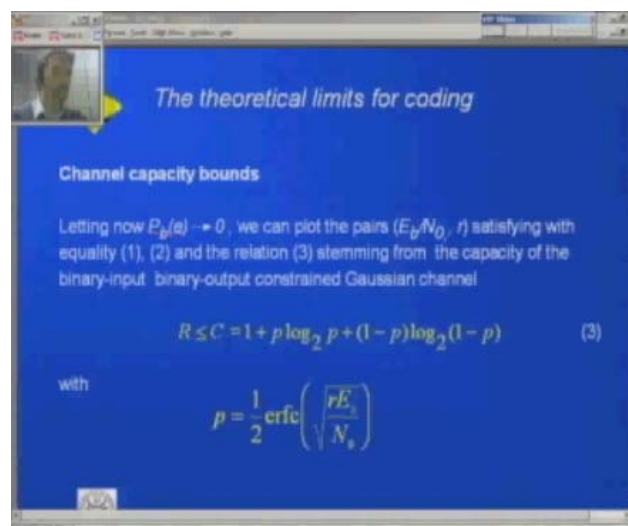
The theoretical limits for coding

Channel capacity bounds

Letting now $P_b(e) \to 0$, we can plot the pairs $(E_b/N_0, r)$ satisfying with equality (1), (2) and the relation (3) stemming from the capacity of the binary-input binary-output constrained Gaussian channel

$R \leq C = 1 + p\log_2 p + (1-p)\log_2(1-p)$ (3)

with

$p = \frac{1}{2}\text{erfc}\left(\sqrt{\frac{rE_b}{N_0}}\right)$